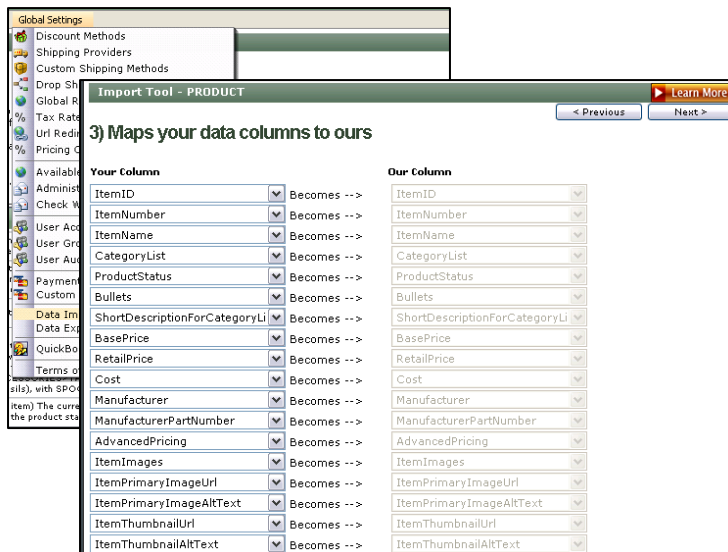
Global Settings
Discount Methods
Shipping Providers
Custom Shipping Methods
Drop Sh
Global R
Tax Rate
Url Redir
Pricing C
Available
Administ
Check W
User Acc
User Gro
User Aud
Payment
Custom
Data Im
Data Exp
QuickBo
Terms o
sils), with SPO
item) The curre
the product sta

Import Tool - PRODUCT
Learn More
< Previous
Next >

3) Maps your data columns to ours

| Your Column | | Our Column |
|---|---|---|
| ItemID | Becomes --> | ItemID |
| ItemNumber | Becomes --> | ItemNumber |
| ItemName | Becomes --> | ItemName |
| CategoryList | Becomes --> | CategoryList |
| ProductStatus | Becomes --> | ProductStatus |
| Bullets | Becomes --> | Bullets |
| ShortDescriptionForCategoryLi | Becomes --> | ShortDescriptionForCategoryLi |
| BasePrice | Becomes --> | BasePrice |
| RetailPrice | Becomes --> | RetailPrice |
| Cost | Becomes --> | Cost |
| Manufacturer | Becomes --> | Manufacturer |
| ManufacturerPartNumber | Becomes --> | ManufacturerPartNumber |
| AdvancedPricing | Becomes --> | AdvancedPricing |
| ItemImages | Becomes --> | ItemImages |
| ItemPrimaryImageUrl | Becomes --> | ItemPrimaryImageUrl |
| ItemPrimaryImageAltText | Becomes --> | ItemPrimaryImageAltText |
| ItemThumbnailUrl | Becomes --> | ItemThumbnailUrl |
| ItemThumbnailAltText | Becomes --> | ItemThumbnailAltText |